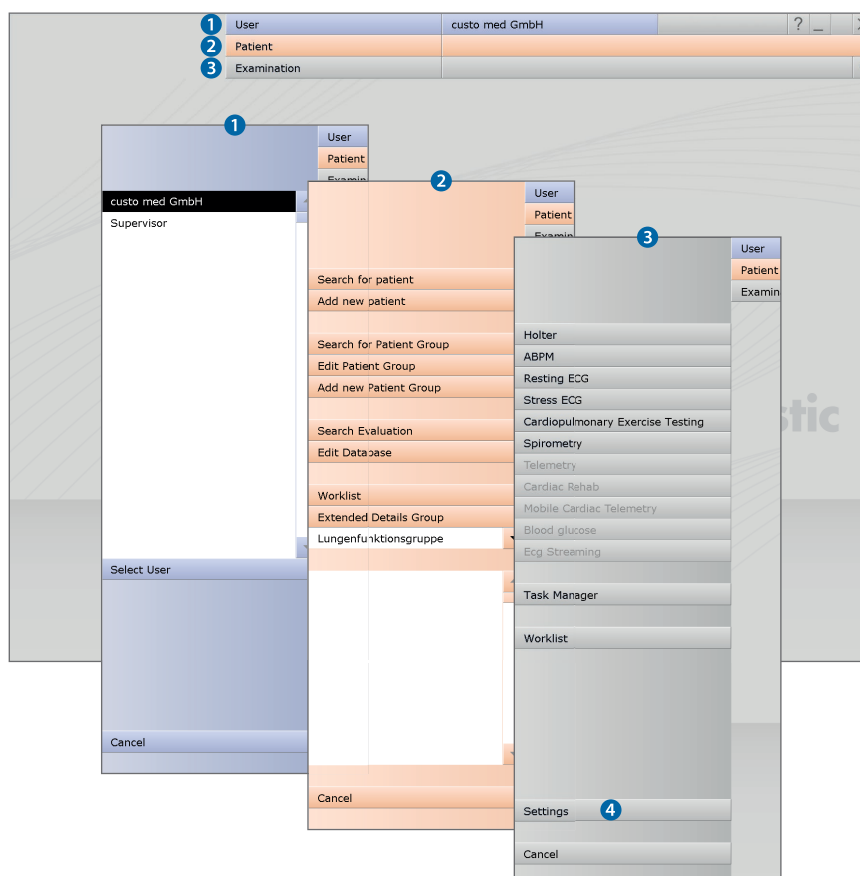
1 User custo med GmbH ? _ x
2 Patient
3 Examination

1
User
Patient
Examin
custo med GmbH
Supervisor
Select User
Cancel

2
User
Patient
Examin
Search for patient
Add new patient
Search for Patient Group
Edit Patient Group
Add new Patient Group
Search Evaluation
Edit Database
Worklist
Extended Details Group
Lungenfunktionsgruppe
Cancel

3
User
Patient
Examin
Holter
ABPM
Resting ECG
Stress ECG
Cardiopulmonary Exercise Testing
Spirometry
Telemetry
Cardiac Rehab
Mobile Cardiac Telemetry
Blood glucose
Ecg Streaming
Task Manager
Worklist
Settings 4
Cancel

stic